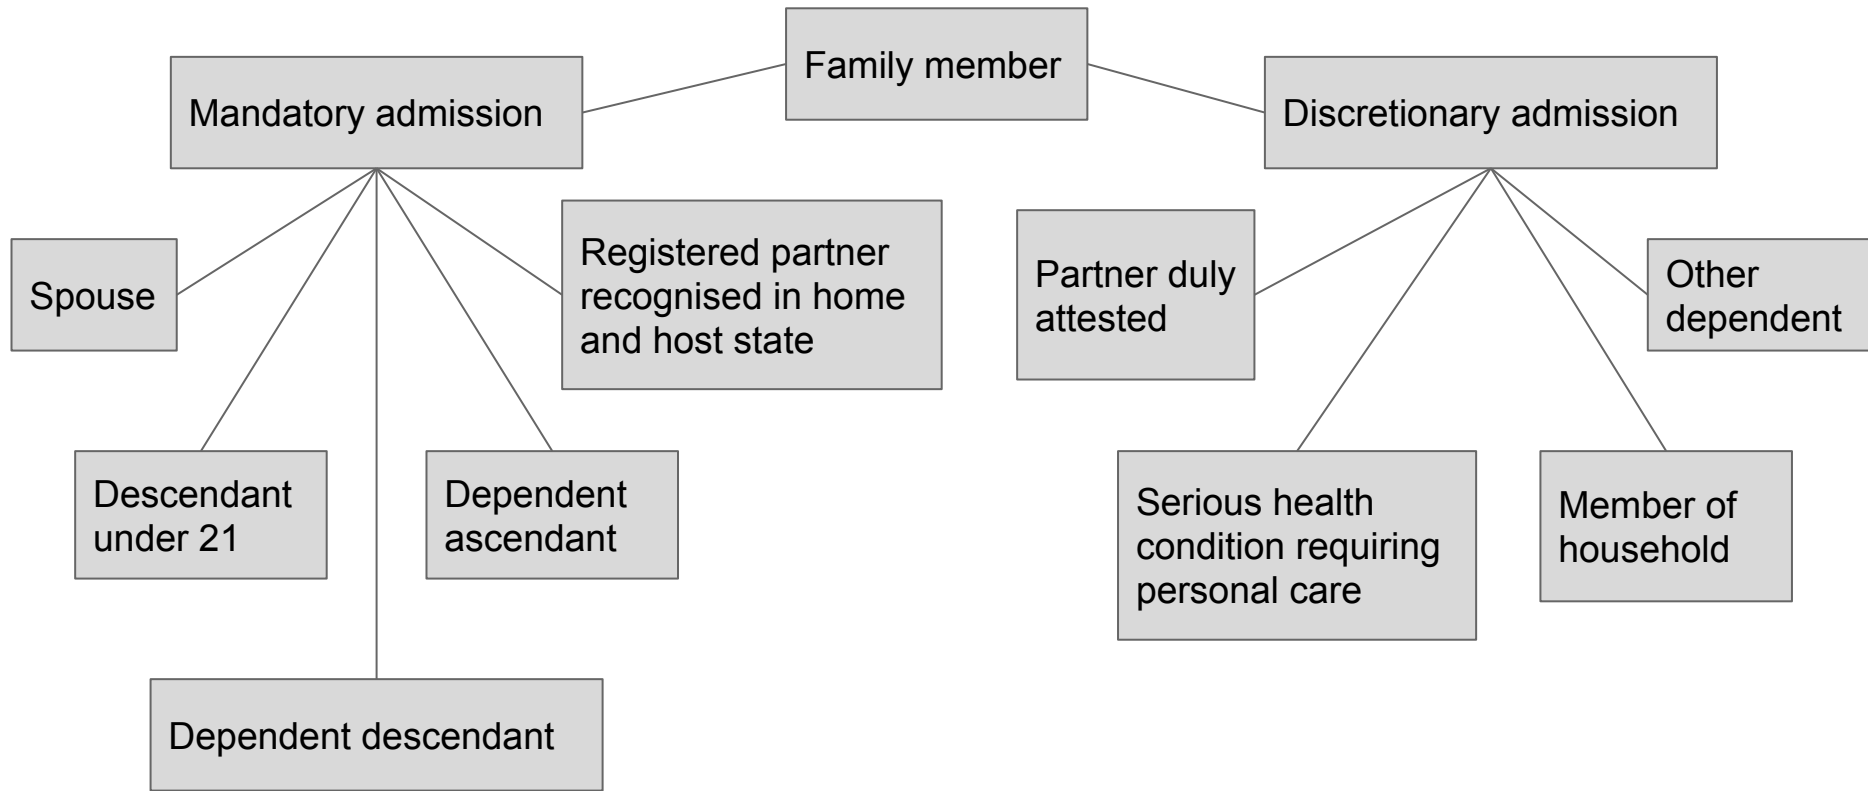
Family member

Mandatory admission

Discretionary admission

Spouse

Registered partner recognised in home and host state

Partner duly attested

Other dependent

Descendant under 21

Dependent ascendant

Serious health condition requiring personal care

Member of household

Dependent descendant